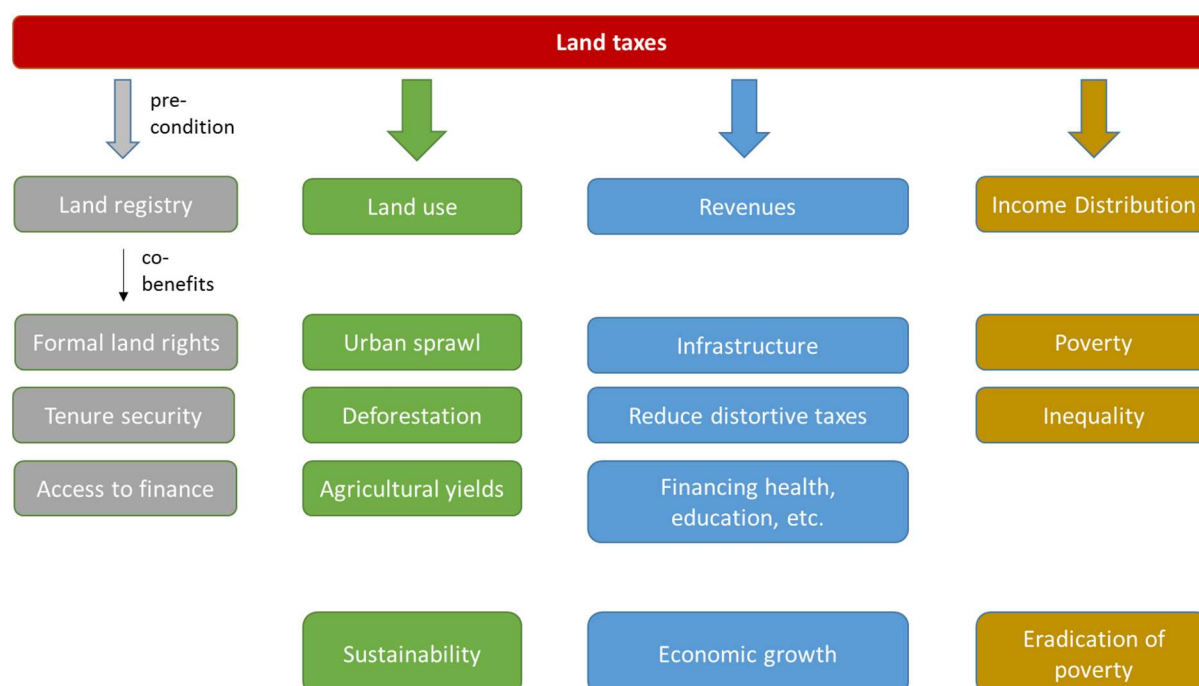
Land taxes

pre-condition

Land registry

co-benefits

Formal land rights

Tenure security

Access to finance

Land use

Urban sprawl

Deforestation

Agricultural yields

Sustainability

Revenues

Infrastructure

Reduce distortive taxes

Financing health, education, etc.

Economic growth

Income Distribution

Poverty

Inequality

Eradication of poverty